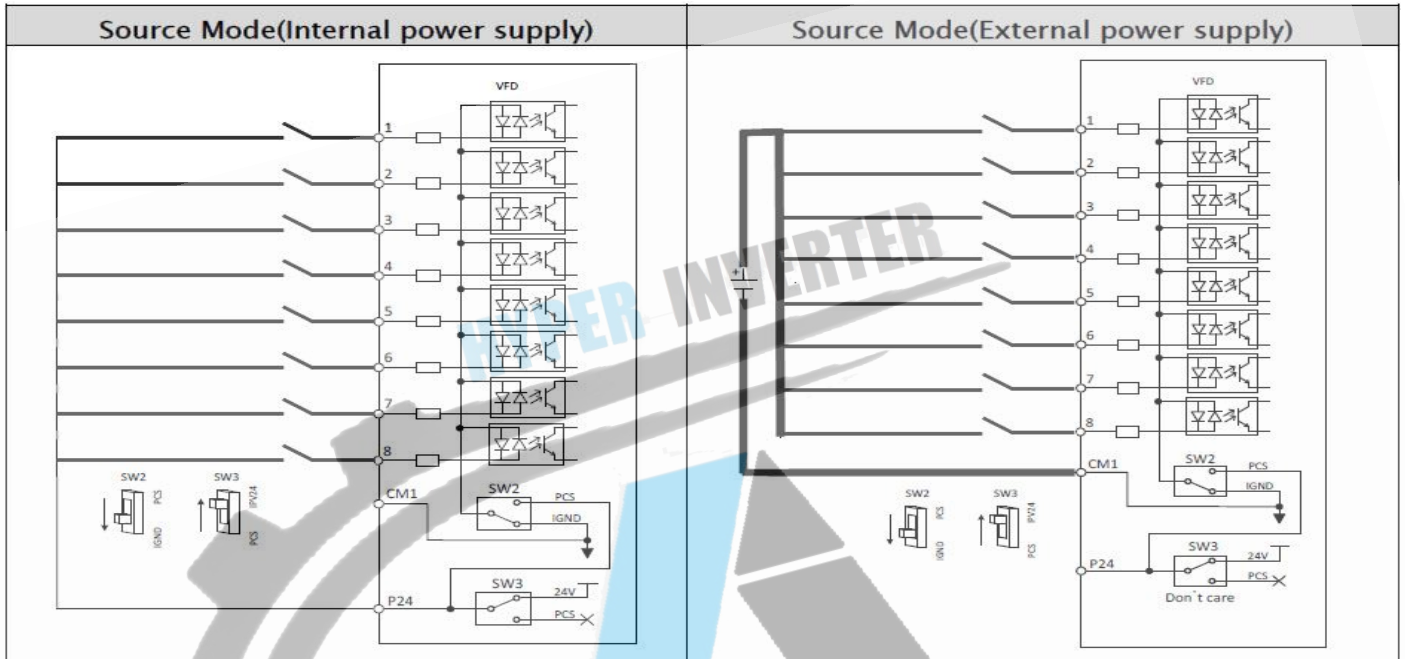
| Source Mode(Internal power supply) | Source Mode(External power supply) |
|---|---|

VFD
1
2
3
4
5
6
7
8
CM1
SW2
PCS
IGND
P24
SW3
24V
PCS
SW2
PCS
IGND
SW3
P24V
PCS

HYPER INVERTER

VFD
1
2
3
4
5
6
7
8
CM1
SW2
PCS
IGND
P24
SW3
24V
PCS
Don`t care
SW2
PCS
IGND
SW3
P24V
PCS